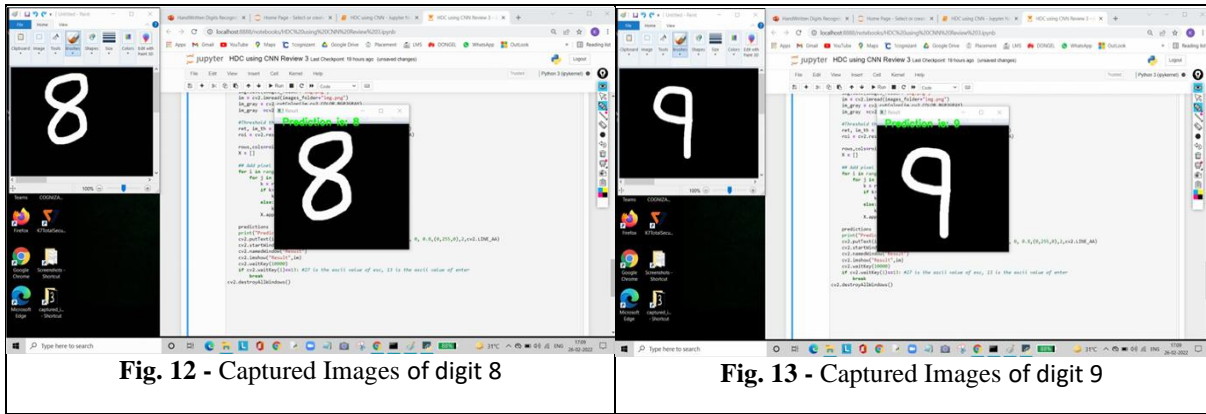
Untitled - Paint

File Home View

Clipboard Image Tools Brushes Shapes Size Colors Edit with Paint 3D

100%

Handwritten Digits Recogni | Home Page - Select or creat | HDC using CNN - Jupyter N | HDC using CNN Review 3 | +

localhost:8888/notebooks/HDC%20using%20CNN%20Review%203.ipynb

Apps Gmail YouTube Maps Ycognizant Google Drive Placement LMS DONGIL WhatsApp Outlook Reading list

jupyter HDC using CNN Review 3 Last Checkpoint: 19 hours ago (unsaved changes)

Logout

File Edit View Insert Cell Kernel Help

Trusted Python 3 (ipykernel)

Run Code

im = cv2.imread(images_folder+"img.png")

Result

Prediction is: 8

#Threshold

ret, im_th =

roi = cv2.re

rows,colors

X = []

## Add pixel

for i in range

predictions

print("Predic

cv2.putText(

cv2.startWin

cv2.namedWindow("Result")

cv2.imshow("Result",im)

cv2.waitKey(10000)

if cv2.waitKey(1)==13: #27 is the ascii value of esc, 13 is the ascii value of enter

break

cv2.destroyAllWindows()

Teams COONIZA...

Firefox K7TotalSecu...

Google Chrome Screenshots - Shortcut

Microsoft Edge captured_i... - Shortcut

Type here to search

31°C ENG 17:09 26-02-2022

Fig. 12 - Captured Images of digit 8

Untitled - Paint

File Home View

100%

Handwritten Digits Recogni | Home Page - Select or creat | HDC using CNN - Jupyter N | HDC using CNN Review 3 | +

localhost:8888/notebooks/HDC%20using%20CNN%20Review%203.ipynb

jupyter HDC using CNN Review 3 Last Checkpoint: 19 hours ago (unsaved changes)

Logout

File Edit View Insert Cell Kernel Help

Trusted Python 3 (ipykernel)

im = cv2.imread(images_folder+"img.png")

Result

Prediction is: 9

#Threshold

ret, im_th =

roi = cv2.re

rows,colors

X = []

## Add pixel

for i in range

predictions

print("Predic

cv2.putText(

cv2.startWin

cv2.namedWindow("Result")

cv2.imshow("Result",im)

cv2.waitKey(10000)

if cv2.waitKey(1)==13: #27 is the ascii value of esc, 13 is the ascii value of enter

break

cv2.destroyAllWindows()

Teams COONIZA...

Firefox K7TotalSecu...

Google Chrome Screenshots - Shortcut

Microsoft Edge captured_i... - Shortcut

Type here to search

31°C ENG 17:09 26-02-2022

Fig. 13 - Captured Images of digit 9